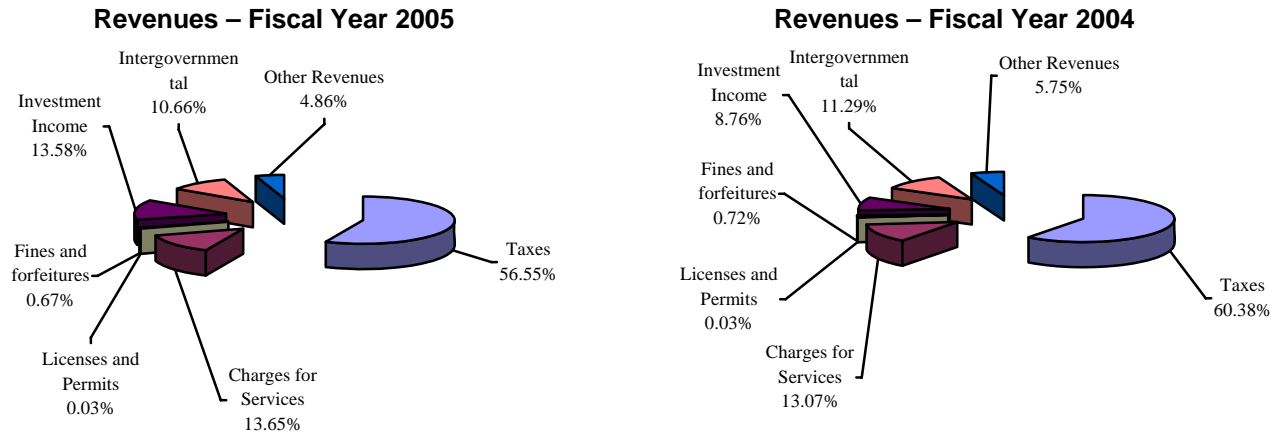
Revenues – Fiscal Year 2005

Intergovernmental
10.66%

Other Revenues
4.86%

Investment
Income
13.58%

Taxes
56.55%

Fines and
forfeitures
0.67%

Licenses and
Permits
0.03%

Charges for
Services
13.65%

Revenues – Fiscal Year 2004

Investment
Income
8.76%

Intergovernmental
11.29%

Other Revenues
5.75%

Fines and
forfeitures
0.72%

Licenses and
Permits
0.03%

Taxes
60.38%

Charges for
Services
13.07%